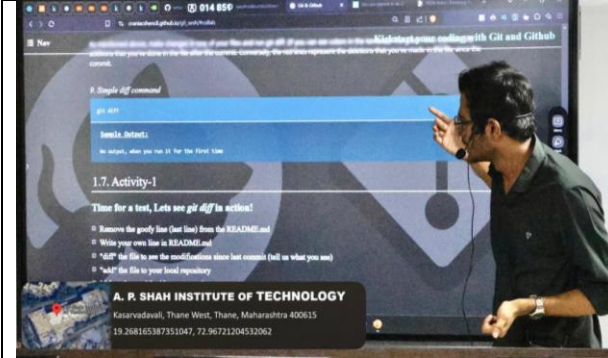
014 859

Nav

Kickstart your coding with Git and Github

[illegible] commit.

8. Simple diff command

git diff

Sample Output:

No output, when you run it for the first time

1.7. Activity-1

Time for a test, Lets see git diff in action!

Remove the goofy line (last line) from the README.md

Write your own line in README.md

"diff" the file to see the modifications since last commit (tell us what you see)

"add" the file to your local repository

A. P. SHAH INSTITUTE OF TECHNOLOGY

Kasarvadavali, Thane West, Thane, Maharashtra 400615

19.268165387351047, 72.96721204532062